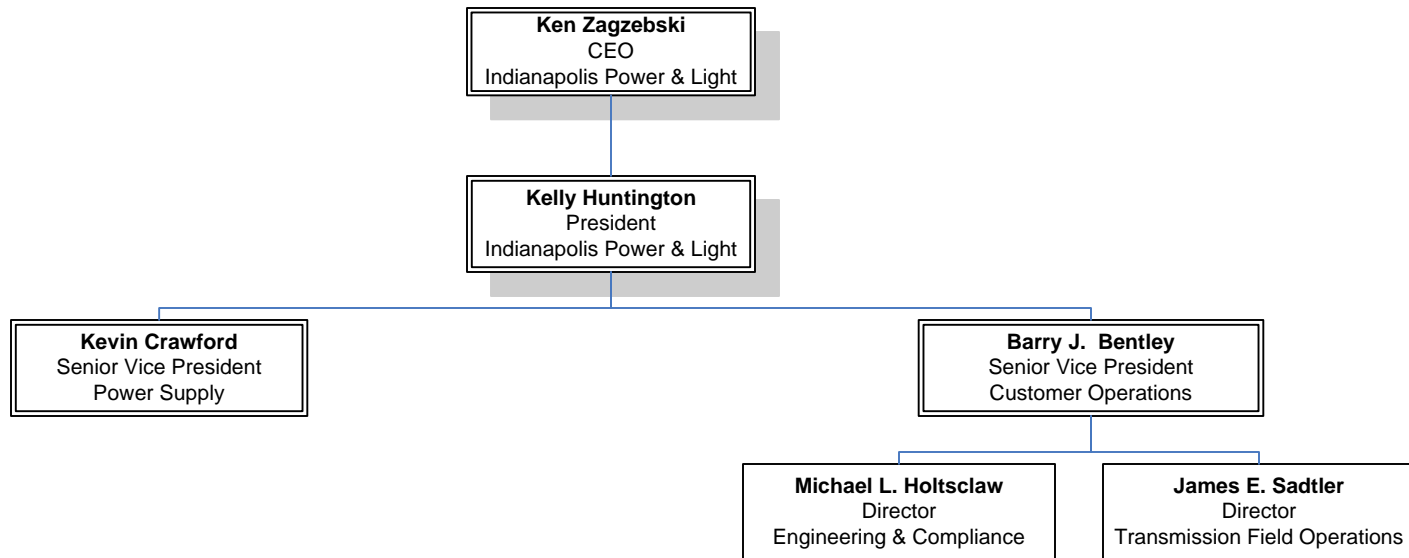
Ken Zagzebski
CEO
Indianapolis Power & Light

Kelly Huntington
President
Indianapolis Power & Light

Kevin Crawford
Senior Vice President
Power Supply

Barry J. Bentley
Senior Vice President
Customer Operations

Michael L. Holtsclaw
Director
Engineering & Compliance

James E. Sadtler
Director
Transmission Field Operations